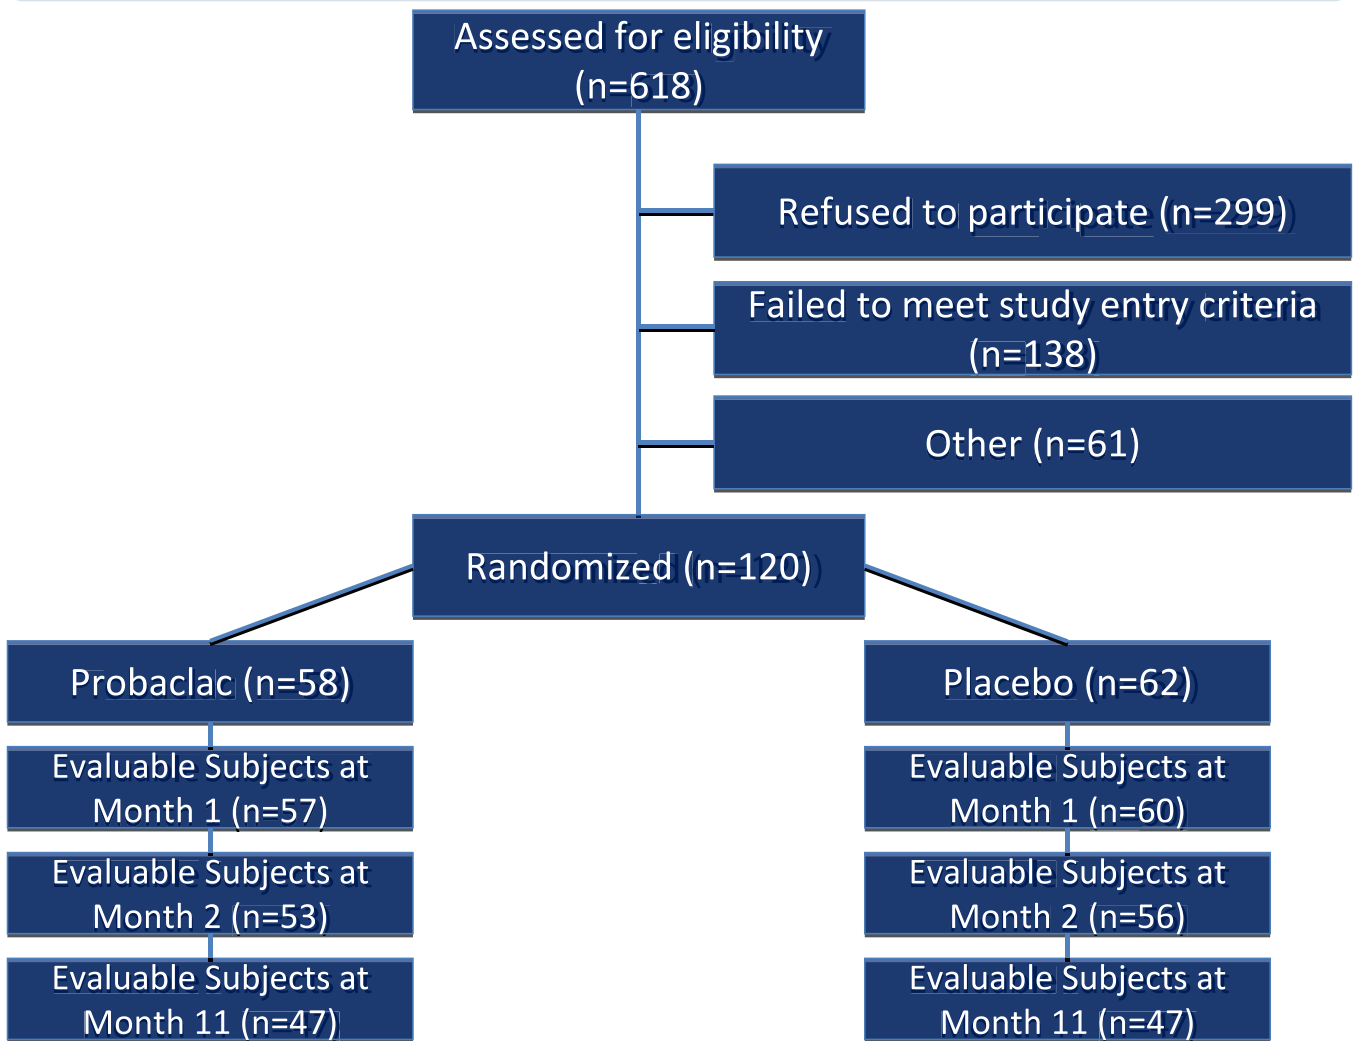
Assessed for eligibility (n=618)

Refused to participate (n=299)

Failed to meet study entry criteria (n=138)

Other (n=61)

Randomized (n=120)

Probaclac (n=58)

Evaluable Subjects at Month 1 (n=57)

Evaluable Subjects at Month 2 (n=53)

Evaluable Subjects at Month 11 (n=47)

Placebo (n=62)

Evaluable Subjects at Month 1 (n=60)

Evaluable Subjects at Month 2 (n=56)

Evaluable Subjects at Month 11 (n=47)